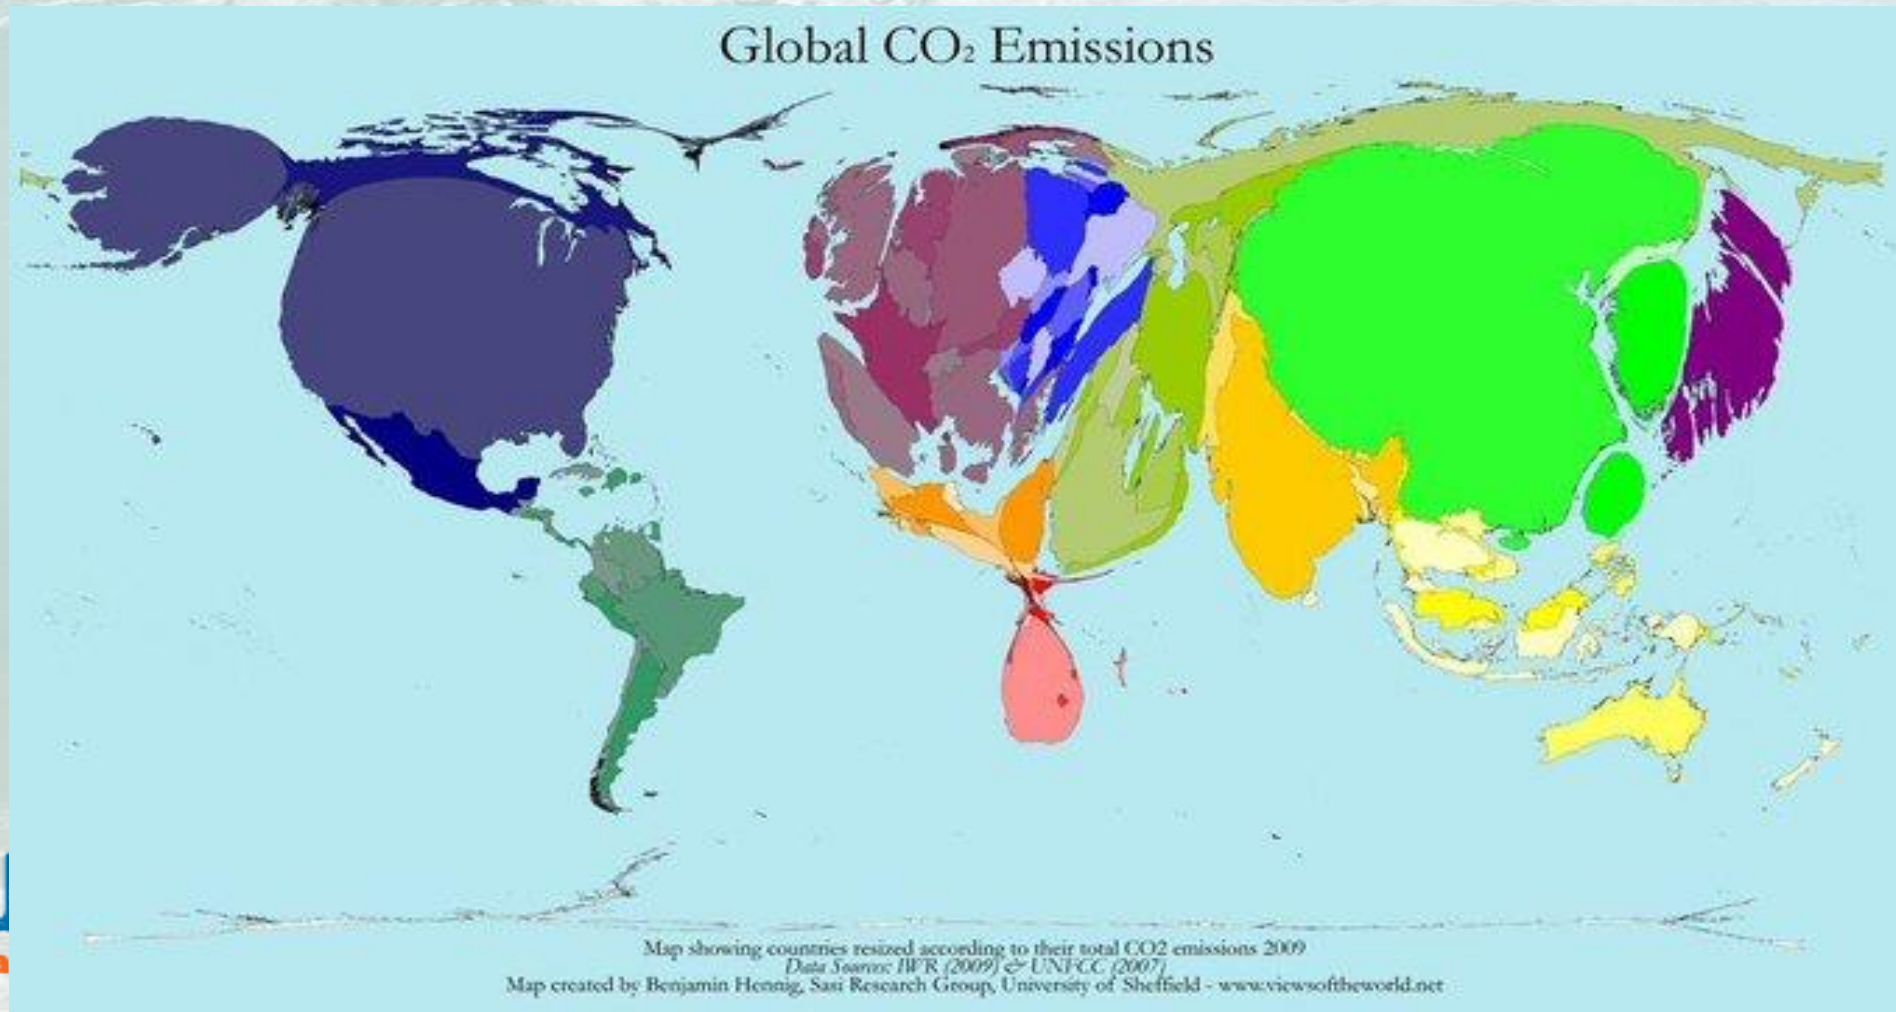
Global $CO_2$ Emissions

Map showing countries resized according to their total CO2 emissions 2009
Data Sources: IWR (2009) & UNFCC (2007)
Map created by Benjamin Hennig, Sasi Research Group, University of Sheffield - www.viewsoftheworld.net